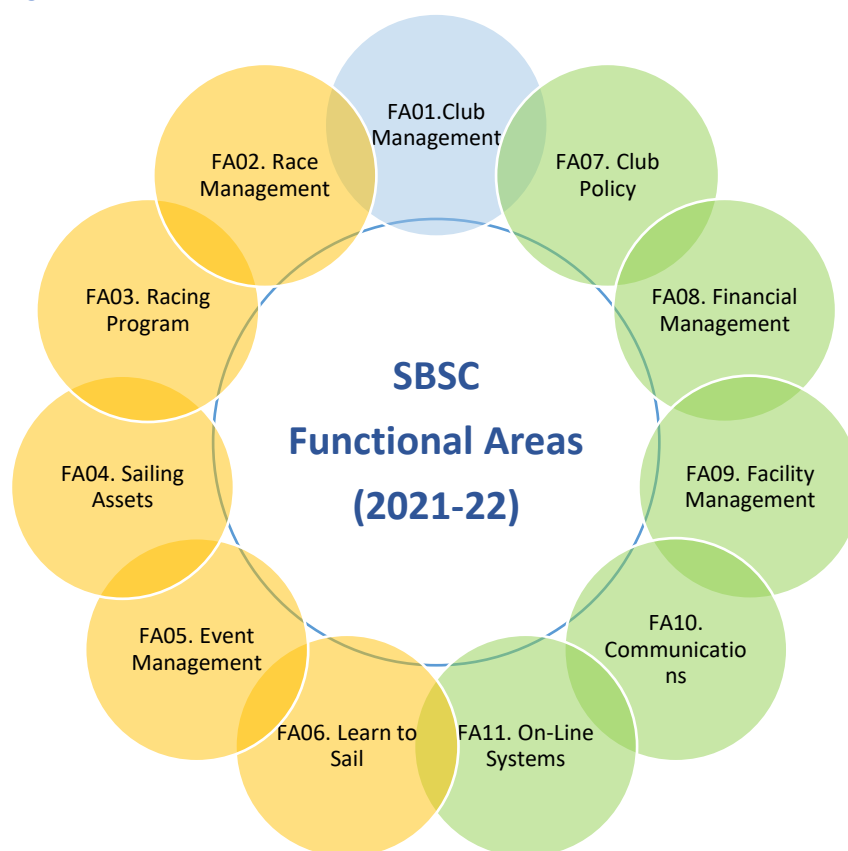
SBSC
Functional Areas
(2021-22)

FA01.Club Management

FA07. Club Policy

FA08. Financial Management

FA09. Facility Management

FA10. Communicatio ns

FA11. On-Line Systems

FA06. Learn to Sail

FA05. Event Management

FA04. Sailing Assets

FA03. Racing Program

FA02. Race Management